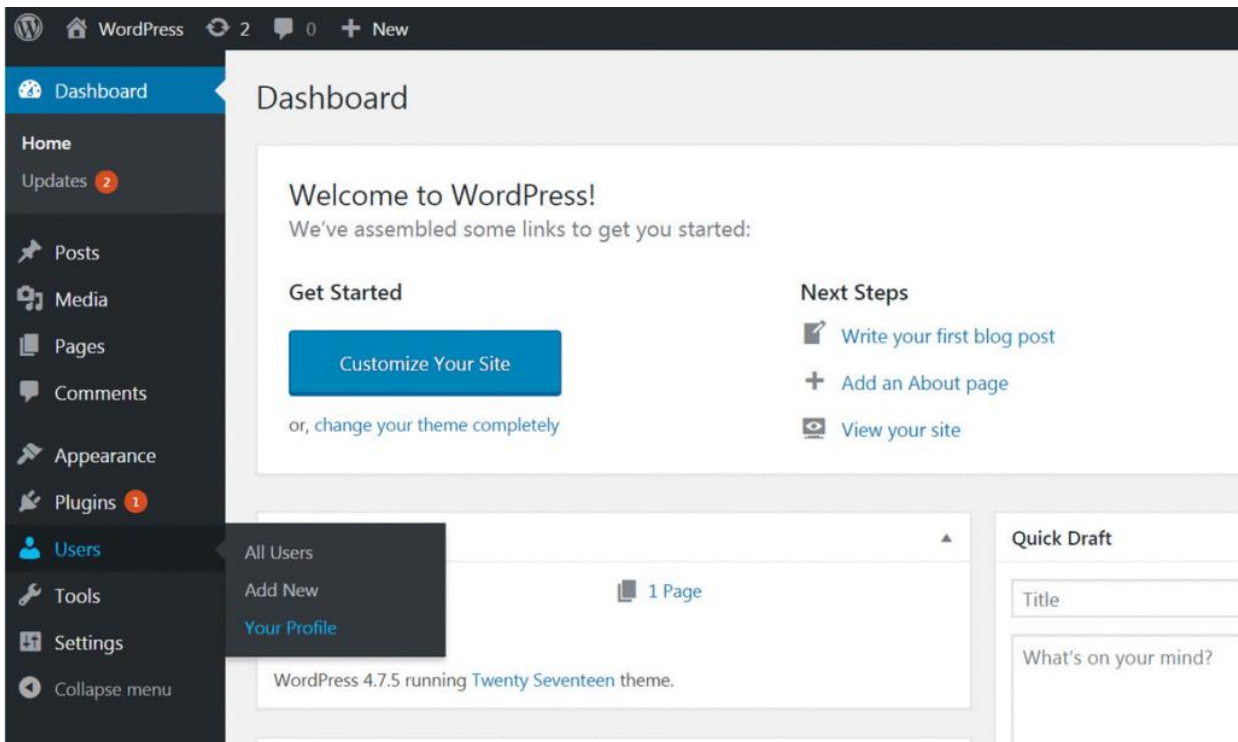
WordPress 2 0 New

Dashboard

Home
Updates 2

Posts
Media
Pages
Comments
Appearance
Plugins 1
Users
Tools
Settings
Collapse menu

All Users
Add New
Your Profile

Dashboard

Welcome to WordPress!
We've assembled some links to get you started:

Get Started

Customize Your Site

or, change your theme completely

Next Steps

Write your first blog post
Add an About page
View your site

1 Page

WordPress 4.7.5 running Twenty Seventeen theme.

Quick Draft

Title

What's on your mind?